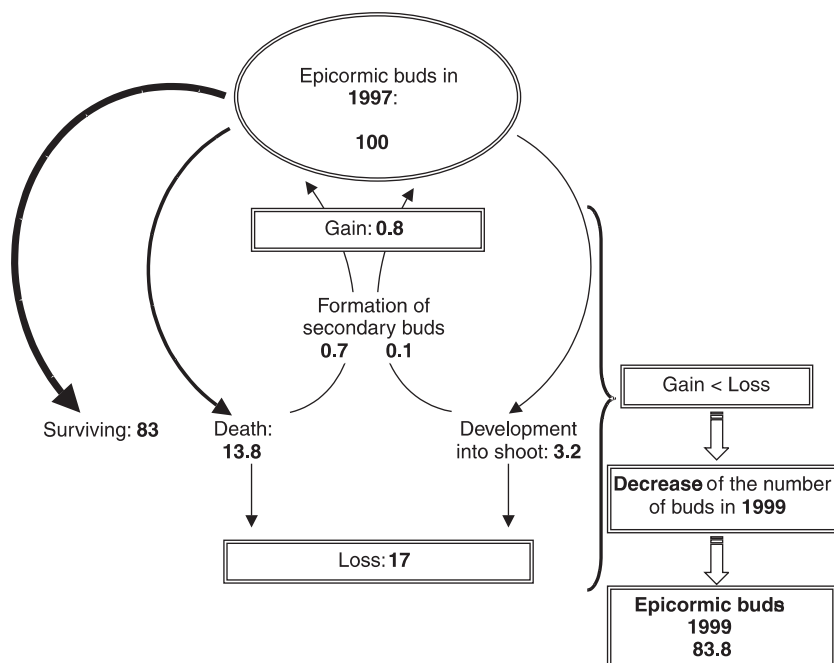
Epicormic buds in **1997**:

**100**

Gain: **0.8**

Formation of secondary buds
**0.7** **0.1**

Surviving: **83**

Death:
**13.8**

Development into shoot: **3.2**

Loss: **17**

Gain < Loss

**Decrease** of the number of buds in **1999**

**Epicormic buds 1999 83.8**